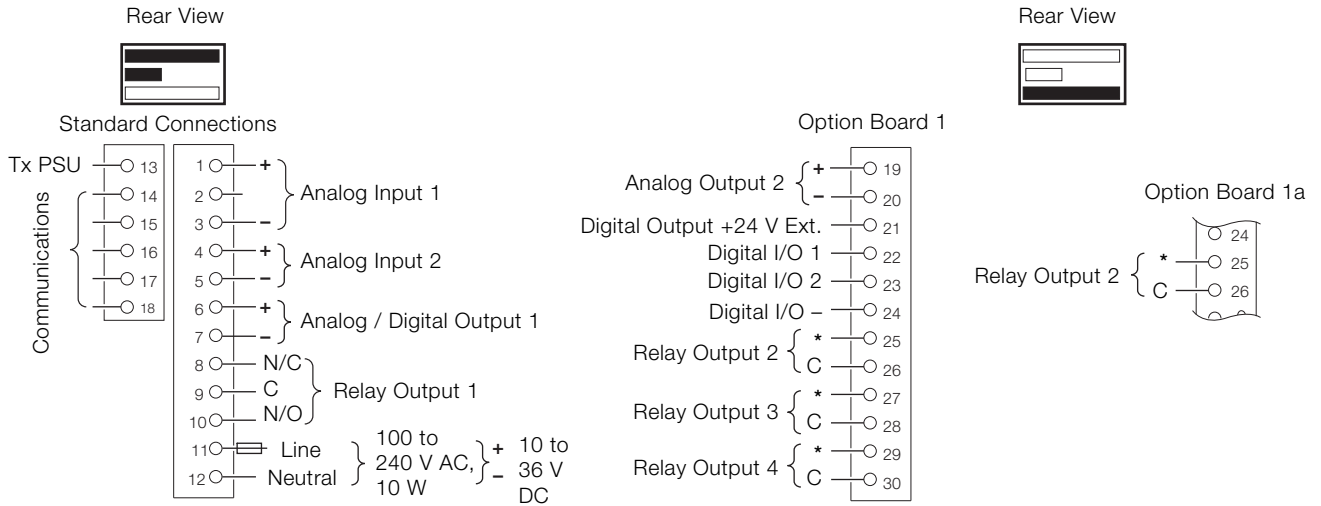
Rear View

Standard Connections

Tx PSU 13
Communications 14 15 16 17 18

1 +
2
3 –
Analog Input 1

4 +
5 –
Analog Input 2

6 +
7 –
Analog / Digital Output 1

8 N/C
9 C
10 N/O
Relay Output 1

11 Line
12 Neutral
100 to 240 V AC, 10 W
+ – 10 to 36 V DC

Option Board 1

Analog Output 2 + 19 – 20
Digital Output +24 V Ext. 21
Digital I/O 1 22
Digital I/O 2 23
Digital I/O – 24
Relay Output 2 * 25 C 26
Relay Output 3 * 27 C 28
Relay Output 4 * 29 C 30

Rear View

Option Board 1a

24
Relay Output 2 * 25 C 26